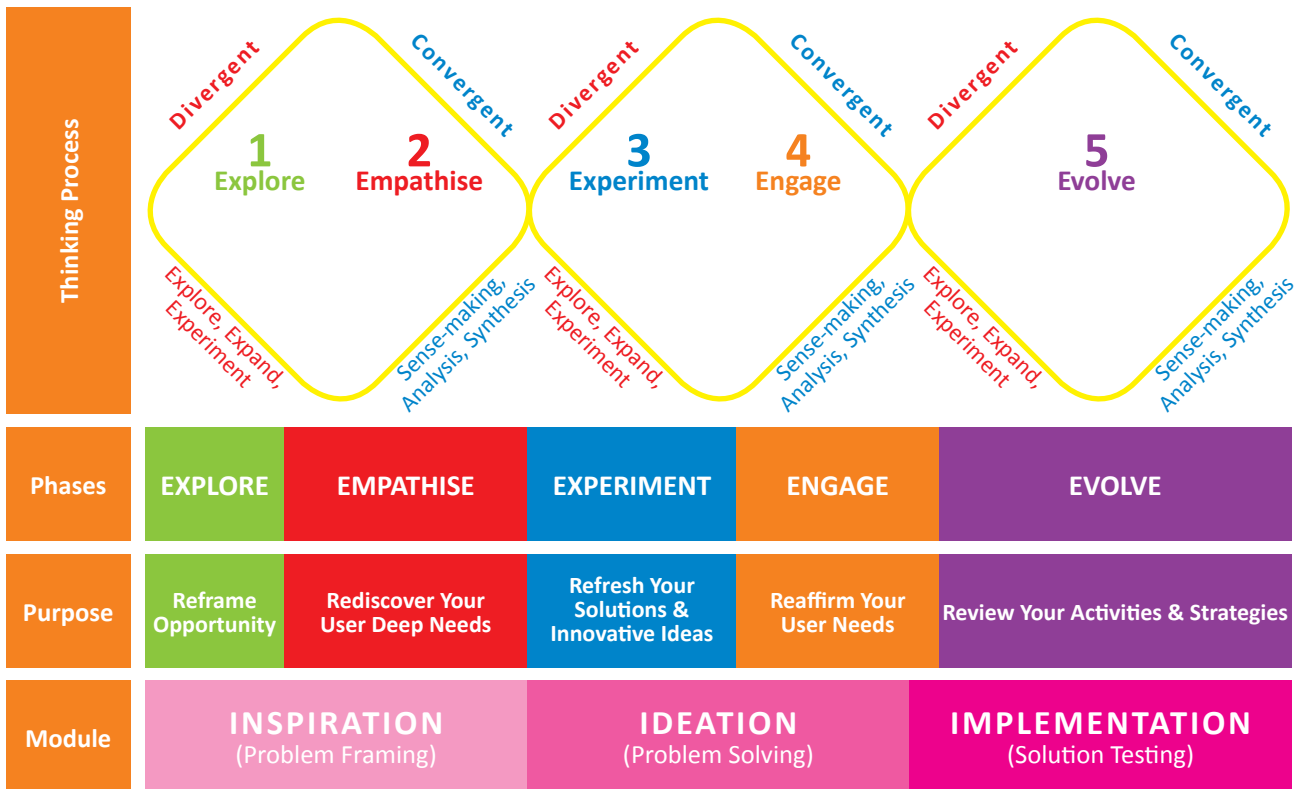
Thinking Process

Divergent
Convergent
1
Explore
2
Empathise
Explore, Expand, Experiment
Sense-making, Analysis, Synthesis

Divergent
Convergent
3
Experiment
4
Engage
Explore, Expand, Experiment
Sense-making, Analysis, Synthesis

Divergent
Convergent
5
Evolve
Explore, Expand, Experiment
Sense-making, Analysis, Synthesis

| Phases | EXPLORE | EMPATHISE | EXPERIMENT | ENGAGE | EVOLVE |
|---|---|---|---|---|---|
| Purpose | Reframe Opportunity | Rediscover Your User Deep Needs | Refresh Your Solutions & Innovative Ideas | Reaffirm Your User Needs | Review Your Activities & Strategies |

Module
INSPIRATION (Problem Framing)
IDEATION (Problem Solving)
IMPLEMENTATION (Solution Testing)